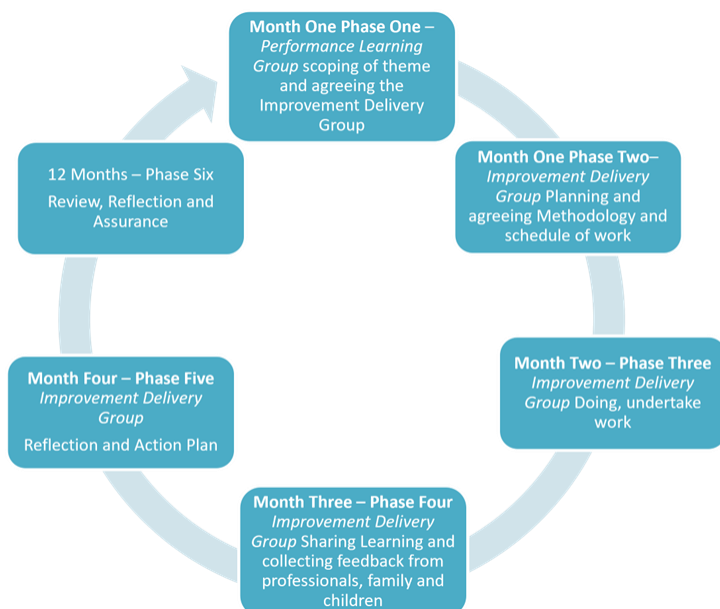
**Month One Phase One –** *Performance Learning Group* scoping of theme and agreeing the Improvement Delivery Group

**Month One Phase Two–** *Improvement Delivery Group* Planning and agreeing Methodology and schedule of work

**Month Two – Phase Three** *Improvement Delivery Group* Doing, undertake work

**Month Three – Phase Four** *Improvement Delivery Group* Sharing Learning and collecting feedback from professionals, family and children

**Month Four – Phase Five** *Improvement Delivery Group*

Reflection and Action Plan

12 Months – Phase Six

Review, Reflection and Assurance